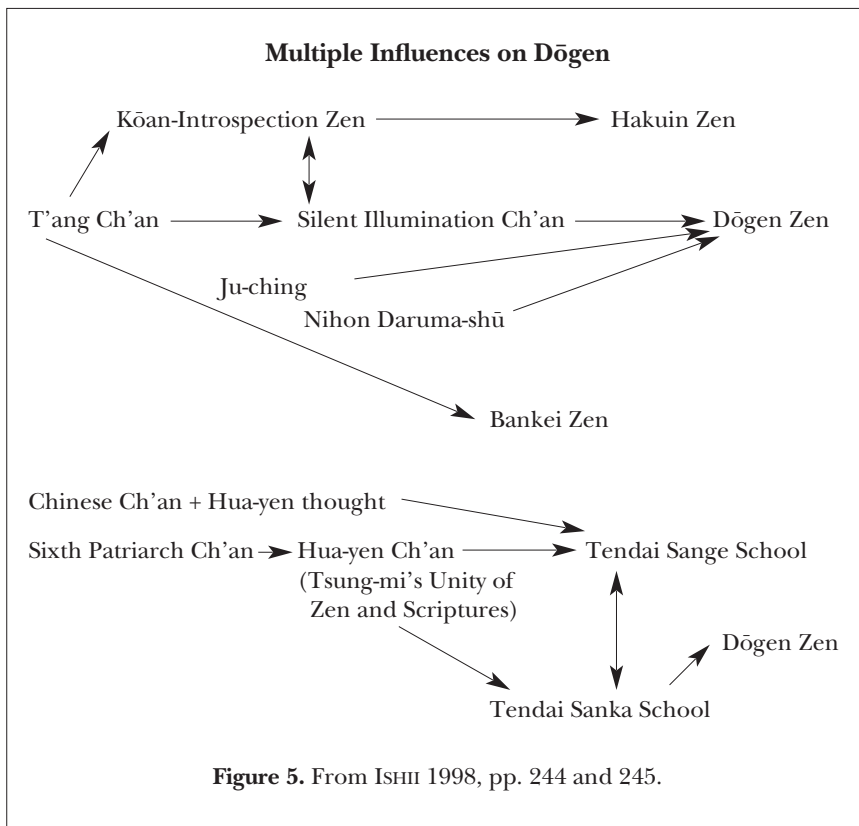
**Multiple Influences on Dōgen**

Kōan-Introspection Zen

Hakuin Zen

T'ang Ch'an

Silent Illumination Ch'an

Dōgen Zen

Ju-ching

Nihon Daruma-shū

Bankei Zen

Chinese Ch'an + Hua-yen thought

Sixth Patriarch Ch'an

Hua-yen Ch'an (Tsung-mi's Unity of Zen and Scriptures)

Tendai Sange School

Dōgen Zen

Tendai Sanka School

**Figure 5.** From Ishii 1998, pp. 244 and 245.